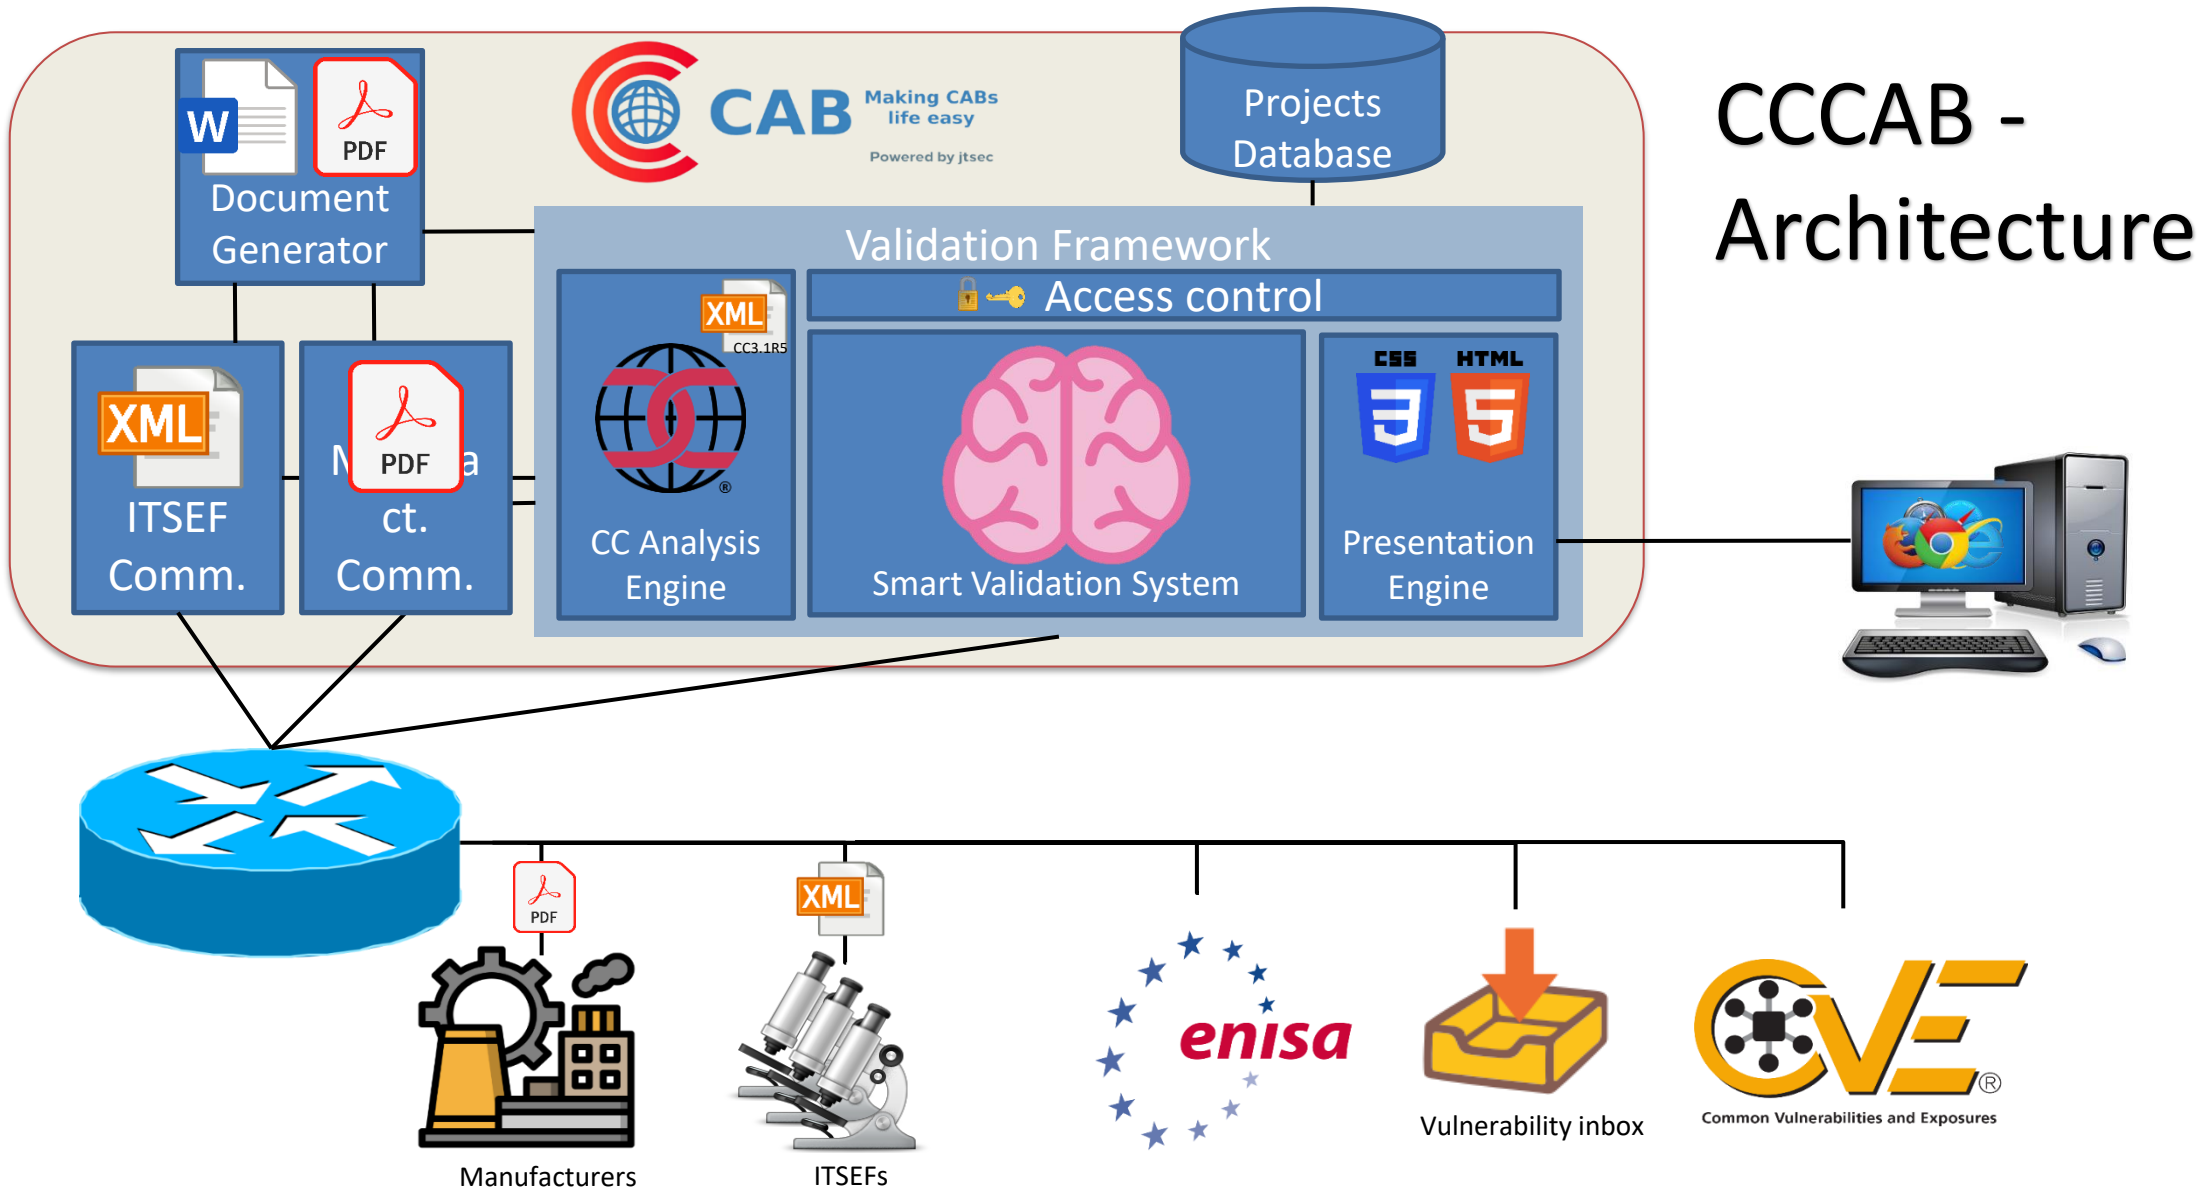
W
PDF
Document Generator

CAB Making CABs life easy
Powered by jtsec

Projects Database

CCCAB - Architecture

Validation Framework
Access control

XML
CC3.1R5
CC Analysis Engine

Smart Validation System

CSS HTML
Presentation Engine

XML
ITSEF Comm.

PDF
N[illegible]a ct. Comm.

PDF
Manufacturers

XML
ITSEFs

enisa

Vulnerability inbox

CVE®
Common Vulnerabilities and Exposures